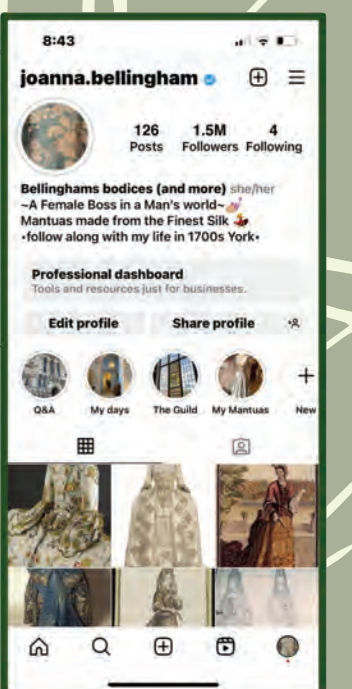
8:43

joanna.bellingham

126 Posts
1.5M Followers
4 Following

Bellinghams bodices (and more) she/her
~A Female Boss in a Man's world~
Mantuas made from the Finest Silk
•follow along with my life in 1700s York•

Professional dashboard
Tools and resources just for businesses.

Edit profile
Share profile

Q&A
My days
The Guild
My Mantuas
New